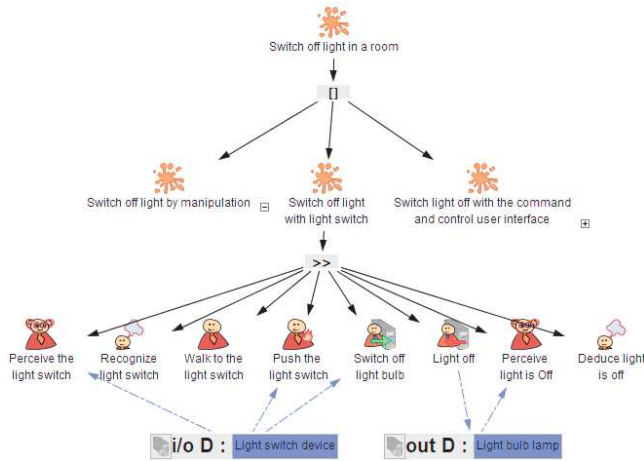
Switch off light in a room

[]

Switch off light by manipulation

Switch off light with light switch

Switch light off with the command and control user interface

>>

Perceive the light switch

Recognize light switch

Walk to the light switch

Push the light switch

Switch off light bulb

Light off

Perceive light is Off

Deduce light is off

i/o D : Light switch device

out D : Light bulb lamp